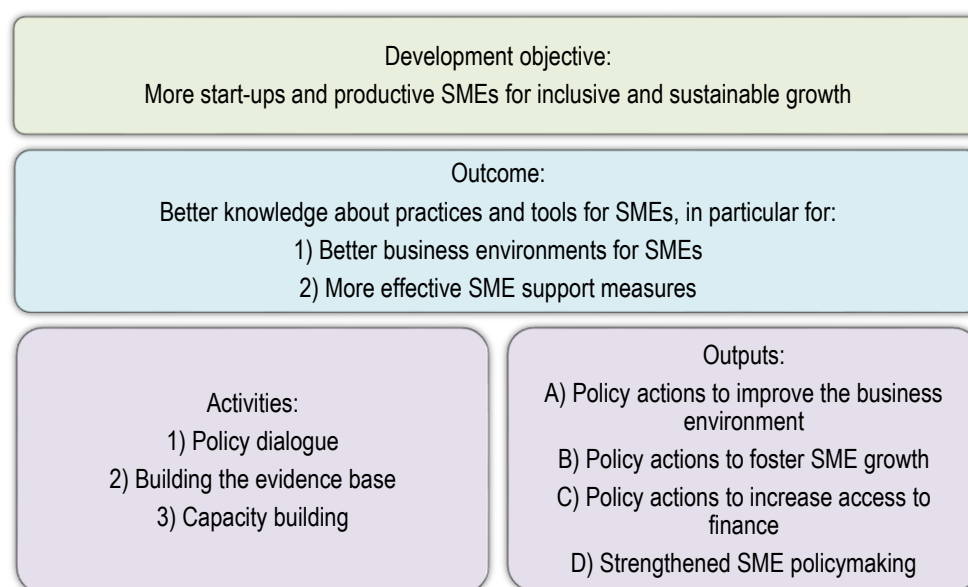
Development objective:
More start-ups and productive SMEs for inclusive and sustainable growth

Outcome:
Better knowledge about practices and tools for SMEs, in particular for:
1) Better business environments for SMEs
2) More effective SME support measures

Activities:
1) Policy dialogue
2) Building the evidence base
3) Capacity building

Outputs:
A) Policy actions to improve the business environment
B) Policy actions to foster SME growth
C) Policy actions to increase access to finance
D) Strengthened SME policymaking